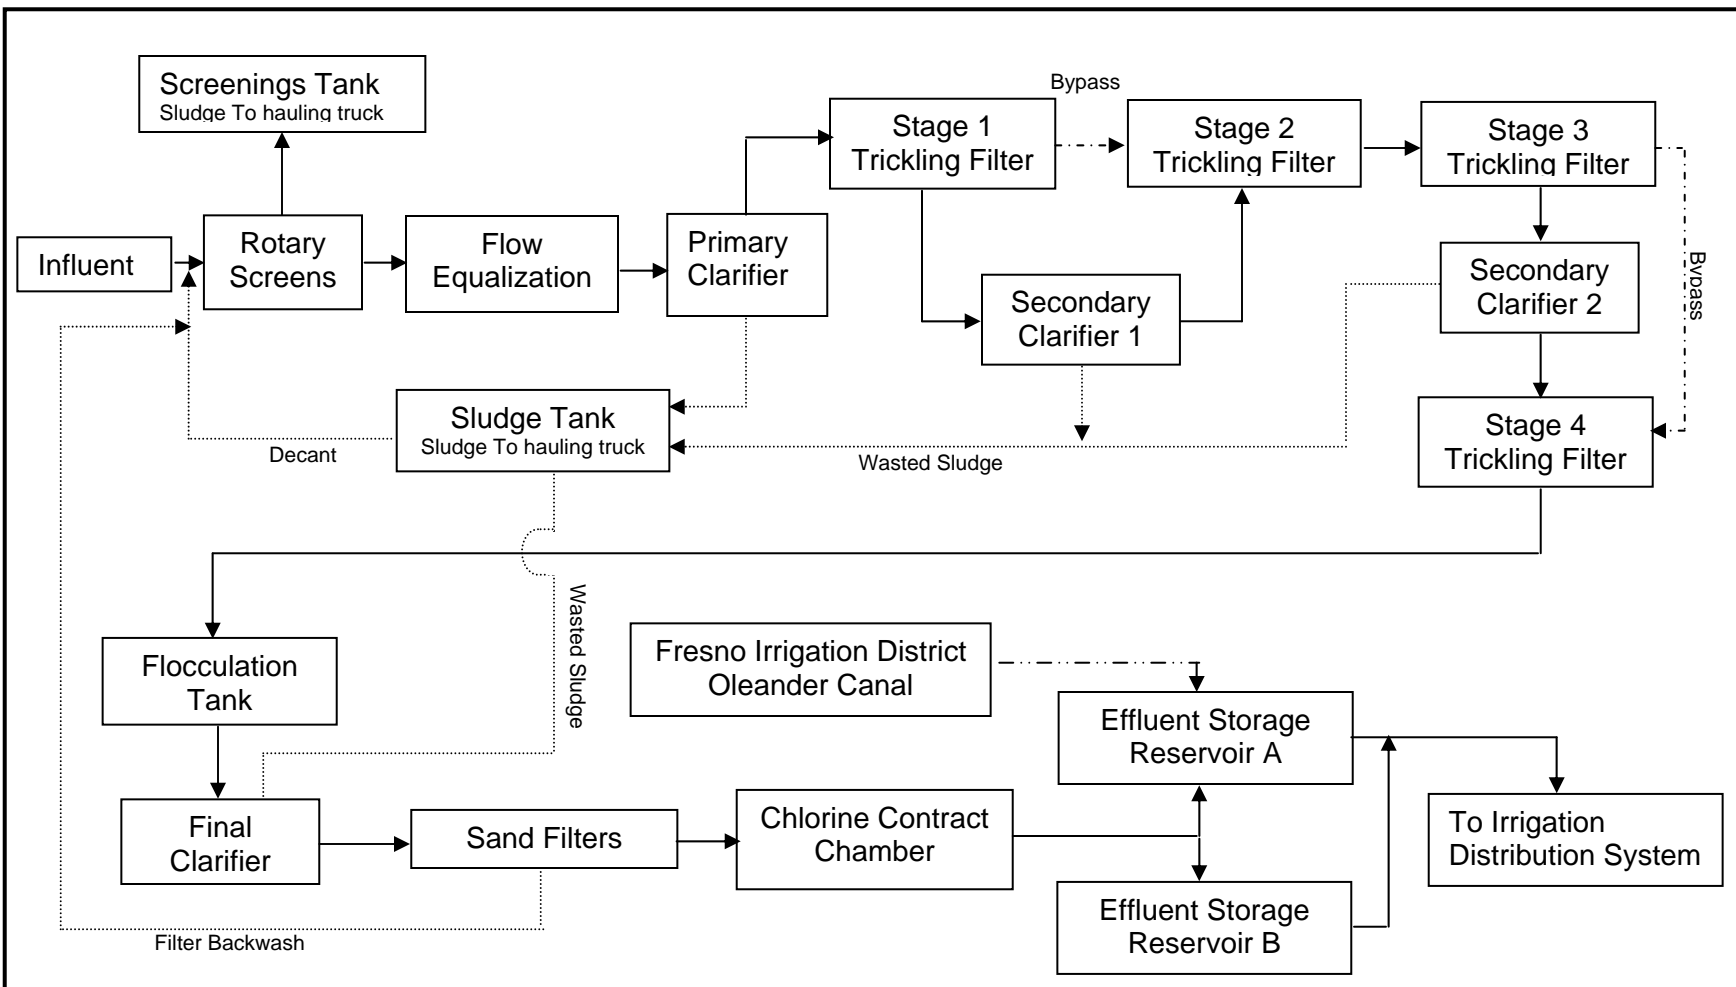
Screenings Tank
Sludge To hauling truck

Bypass

Stage 1
Trickling Filter

Stage 2
Trickling Filter

Stage 3
Trickling Filter

Influent

Rotary
Screens

Flow
Equalization

Primary
Clarifier

Secondary
Clarifier 1

Secondary
Clarifier 2

Bypass

Sludge Tank
Sludge To hauling truck

Decant

Wasted Sludge

Stage 4
Trickling Filter

Wasted Sludge

Flocculation
Tank

Fresno Irrigation District
Oleander Canal

Effluent Storage
Reservoir A

Final
Clarifier

Sand Filters

Chlorine Contract
Chamber

To Irrigation
Distribution System

Effluent Storage
Reservoir B

Filter Backwash